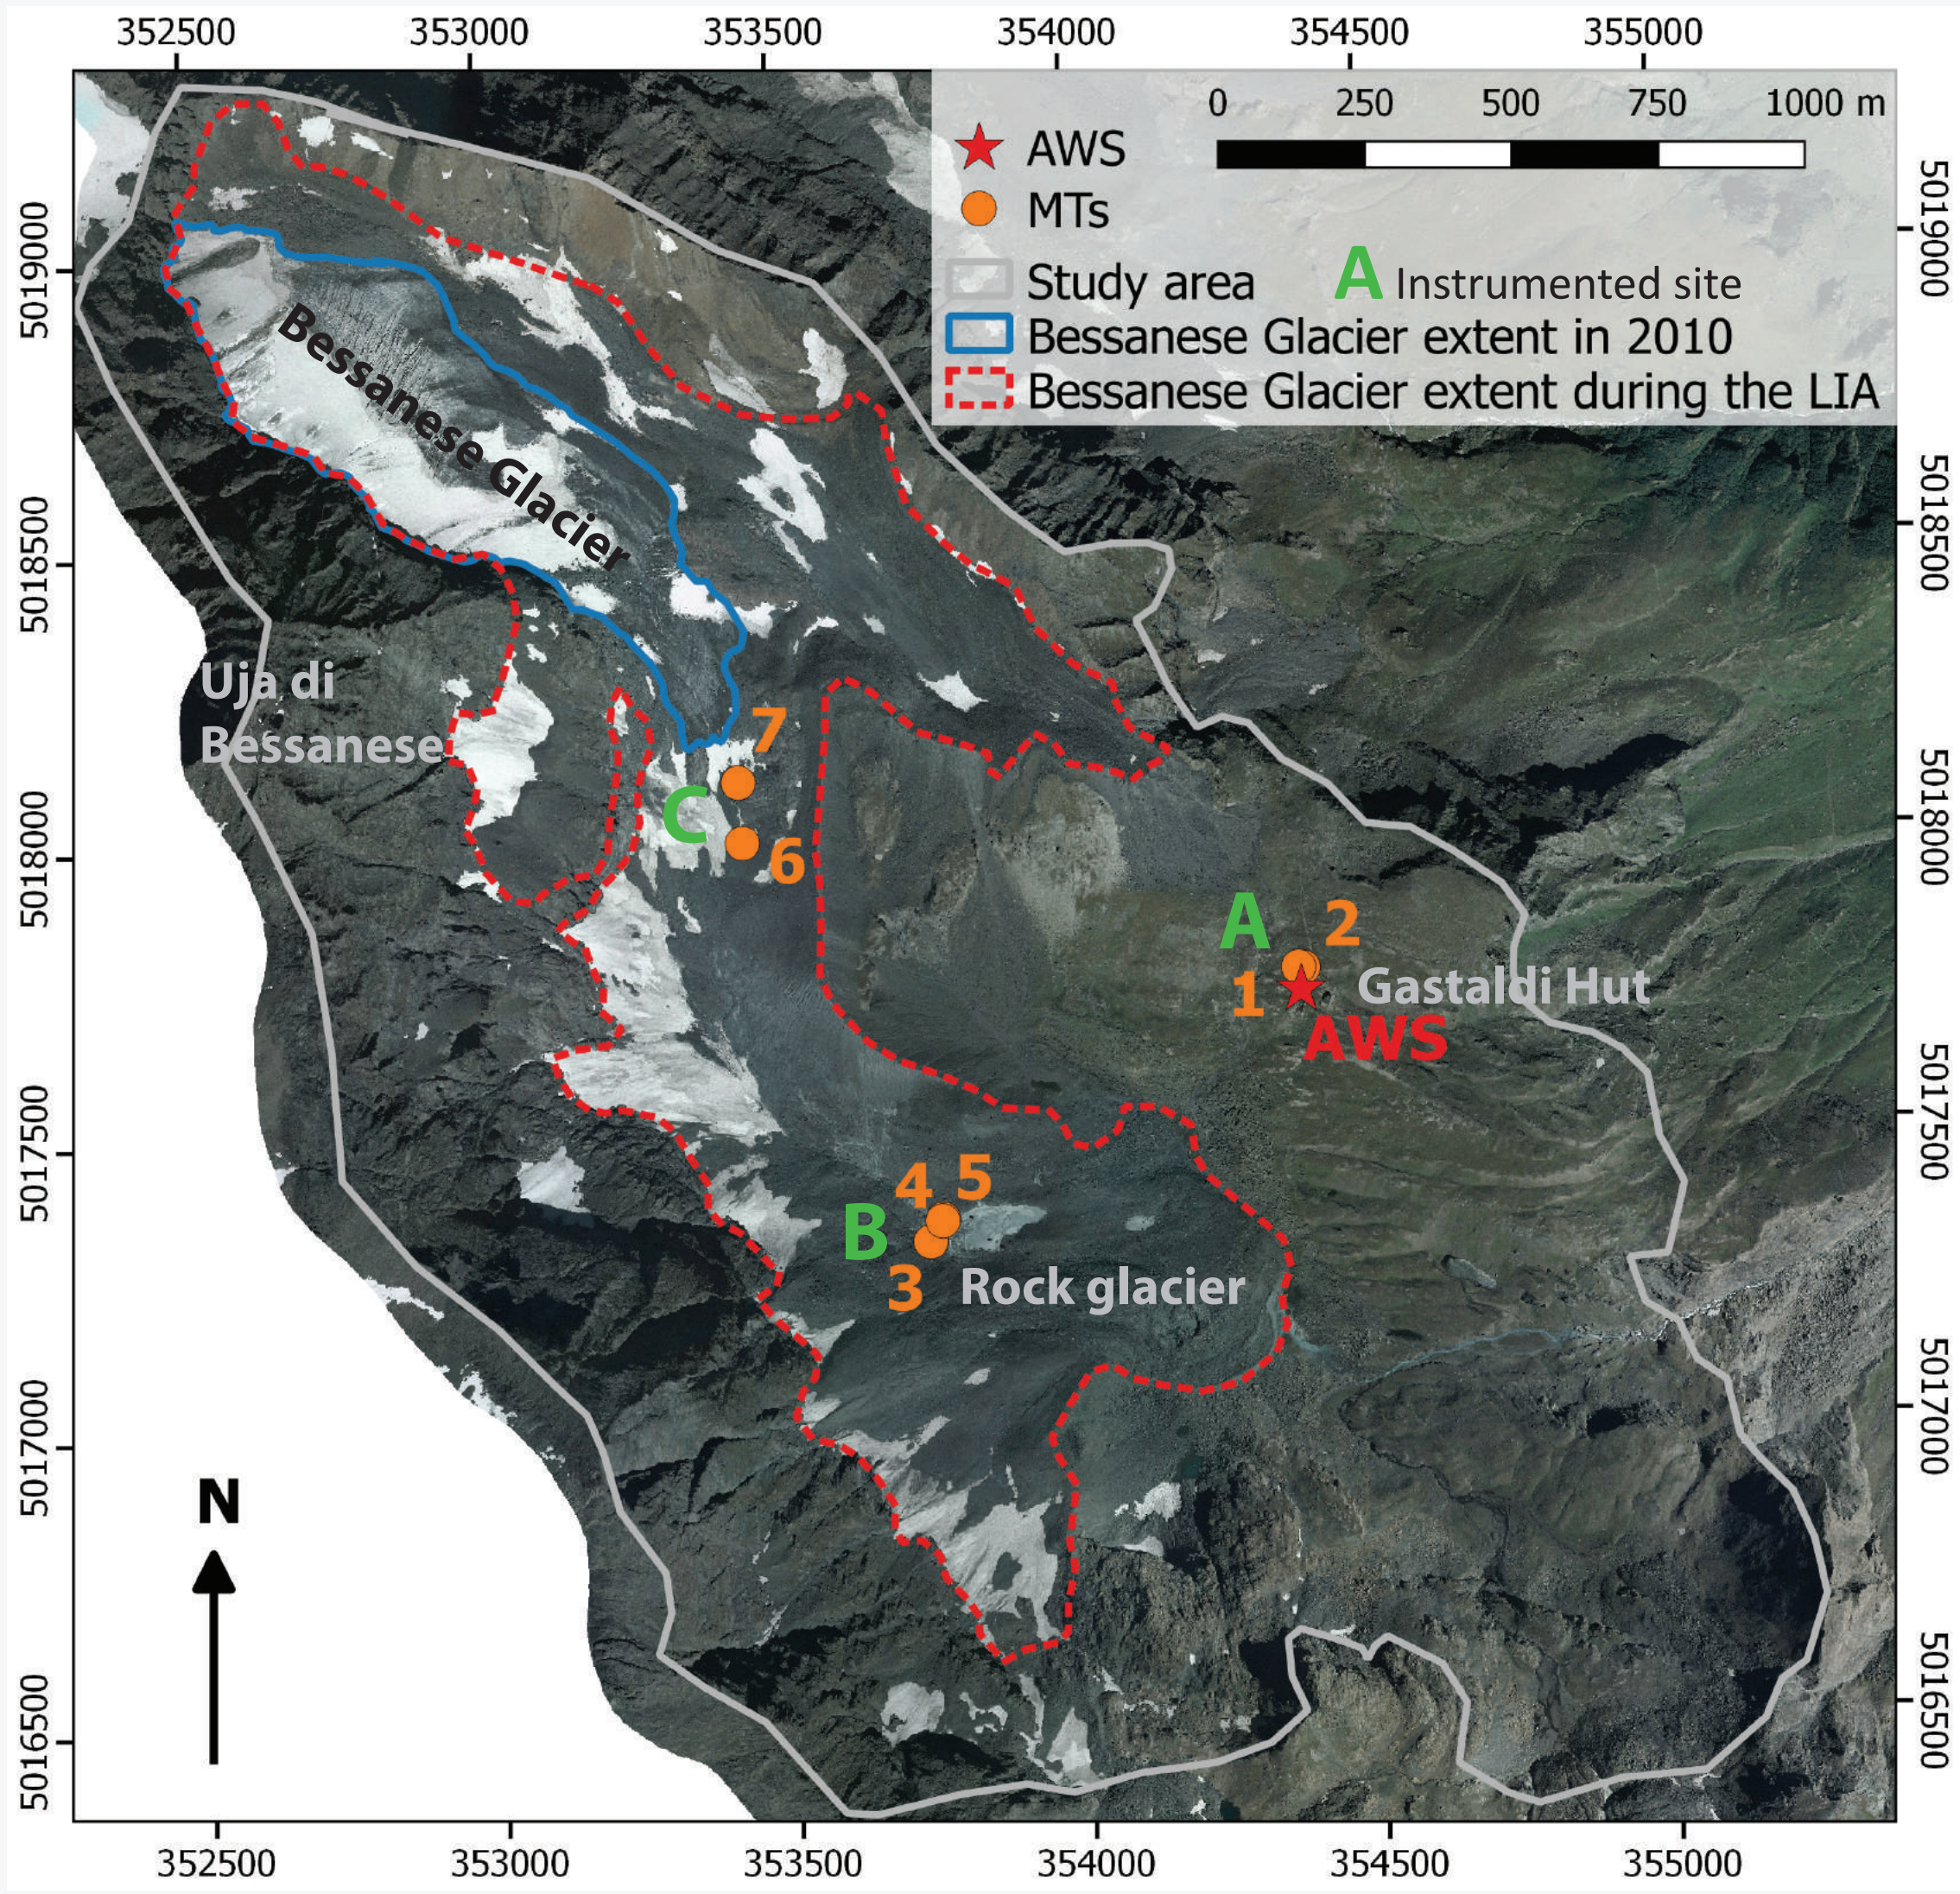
352500 353000 353500 354000 354500 355000

AWS
MTs
Study area
A Instrumented site
Bessanese Glacier extent in 2010
Bessanese Glacier extent during the LIA

0 250 500 750 1000 m

5019000
5018500
5018000
5017500
5017000
5016500

Bessanese Glacier

Uja di Bessanese

7
C
6

A
2
1
Gastaldi Hut
AWS

4 5
B
3
Rock glacier

N

352500 353000 353500 354000 354500 355000

5019000
5018500
5018000
5017500
5017000
5016500